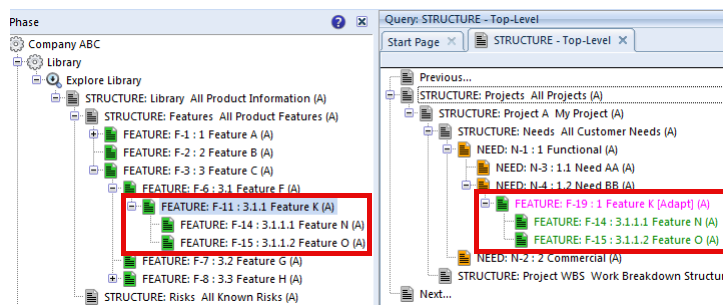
Phase

Company ABC
Library
Explore Library
STRUCTURE: Library All Product Information (A)
STRUCTURE: Features All Product Features (A)
FEATURE: F-1 : 1 Feature A (A)
FEATURE: F-2 : 2 Feature B (A)
FEATURE: F-3 : 3 Feature C (A)
FEATURE: F-6 : 3.1 Feature F (A)
FEATURE: F-11 : 3.1.1 Feature K (A)
FEATURE: F-14 : 3.1.1.1 Feature N (A)
FEATURE: F-15 : 3.1.1.2 Feature O (A)
FEATURE: F-7 : 3.2 Feature G (A)
FEATURE: F-8 : 3.3 Feature H (A)
STRUCTURE: Risks All Known Risks (A)

Query: STRUCTURE - Top-Level
Start Page
STRUCTURE - Top-Level

Previous...
STRUCTURE: Projects All Projects (A)
STRUCTURE: Project A My Project (A)
STRUCTURE: Needs All Customer Needs (A)
NEED: N-1 : 1 Functional (A)
NEED: N-3 : 1.1 Need AA (A)
NEED: N-4 : 1.2 Need BB (A)
FEATURE: F-19 : 1 Feature K [Adapt] (A)
FEATURE: F-14 : 3.1.1.1 Feature N (A)
FEATURE: F-15 : 3.1.1.2 Feature O (A)
NEED: N-2 : 2 Commercial (A)
STRUCTURE: Project WBS Work Breakdown Structu
Next...